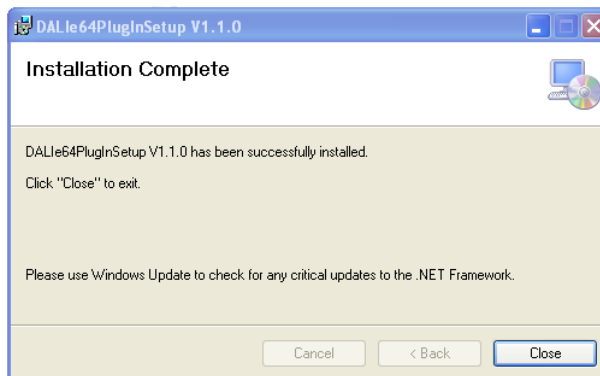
DALIe64PlugInSetup V1.1.0

Installation Complete

DALIe64PlugInSetup V1.1.0 has been successfully installed.

Click "Close" to exit.

Please use Windows Update to check for any critical updates to the .NET Framework.

Cancel
< Back
Close